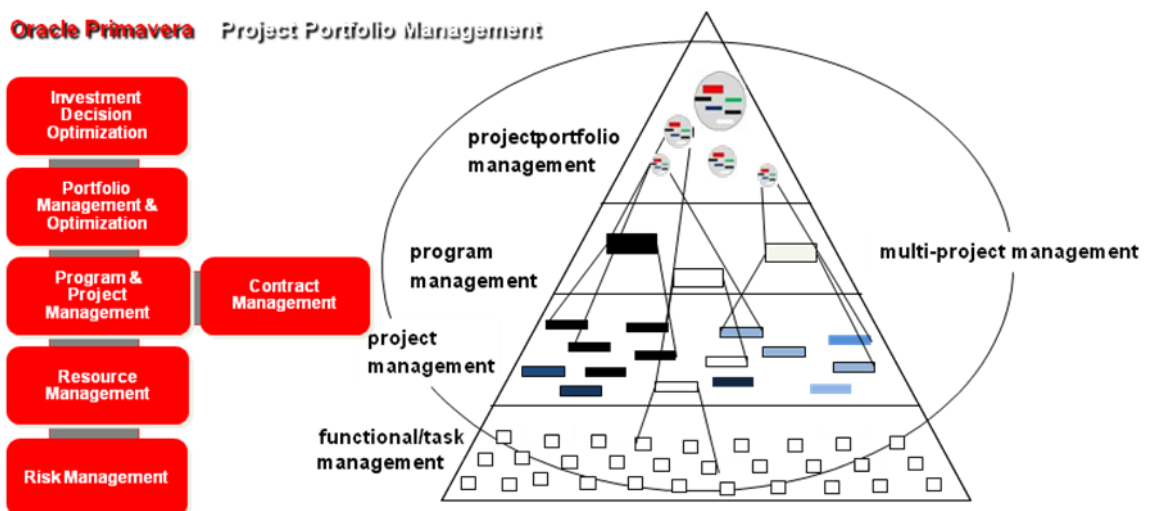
Oracle Primavera Project Portfolio Management

Investment Decision Optimization

Portfolio Management & Optimization

Program & Project Management

Contract Management

Resource Management

Risk Management

projectportfolio management

program management

multi-project management

project management

functional/task management